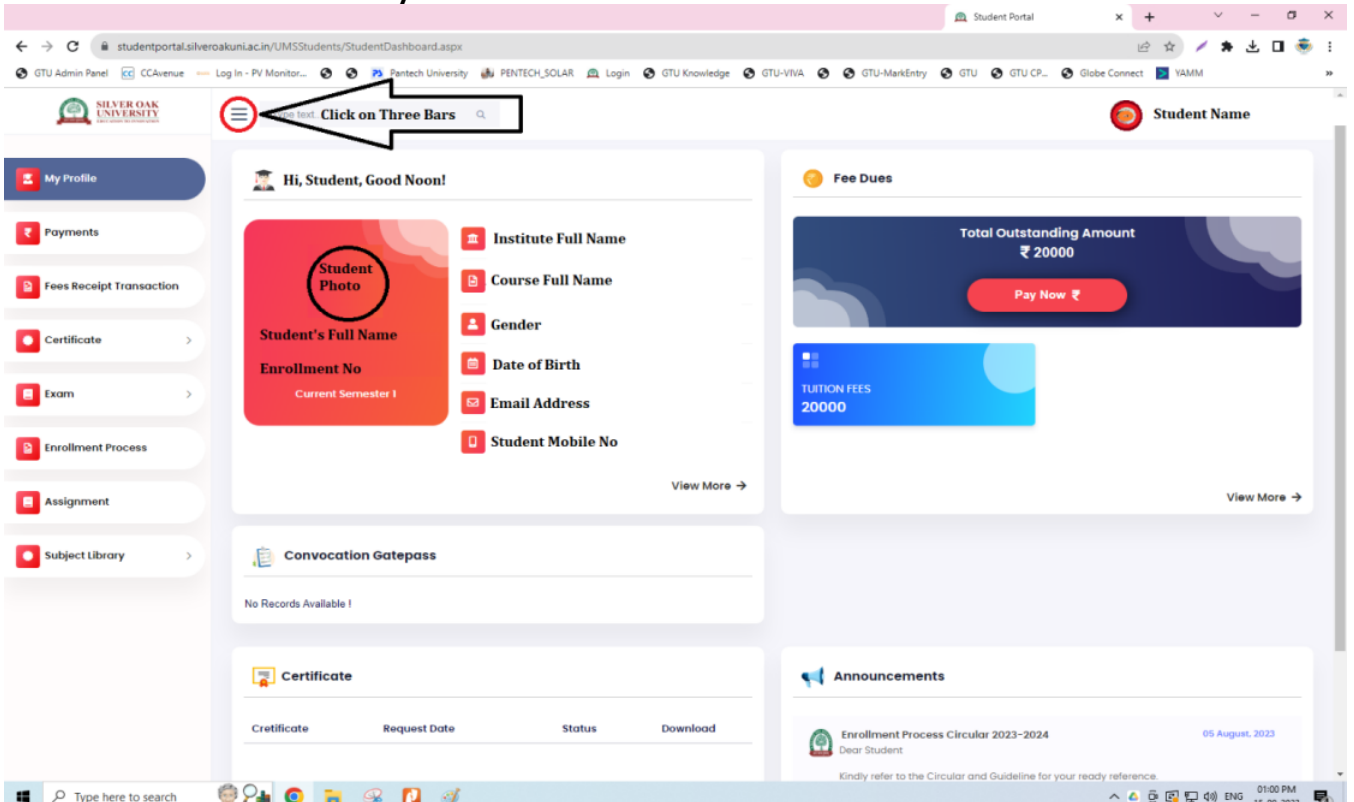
Student Portal

studentportal.silveroakuni.ac.in/UMSStudents/StudentDashboard.aspx

GTU Admin Panel CCAvenue Log In - PV Monitor... Pantech University PENTECH_SOLAR Login GTU Knowledge GTU-VIVA GTU-MarkEntry GTU GTU CP... Globe Connect YAMM

SILVER OAK UNIVERSITY

Type text Click on Three Bars

Student Name

My Profile

Payments

Fees Receipt Transaction

Certificate

Exam

Enrollment Process

Assignment

Subject Library

Hi, Student, Good Noon!

Student Photo

Student's Full Name

Enrollment No

Current Semester I

Institute Full Name

Course Full Name

Gender

Date of Birth

Email Address

Student Mobile No

View More →

Fee Dues

Total Outstanding Amount
₹ 20000

Pay Now ₹

TUITION FEES
20000

View More →

Convocation Gatepass

No Records Available !

Certificate

| Cretificate | Request Date | Status | Download |
|---|---|---|---|

Announcements

Enrollment Process Circular 2023-2024 05 August, 2023
Dear Student

Kindly refer to the Circular and Guideline for your ready reference.

Type here to search

ENG 01:00 PM